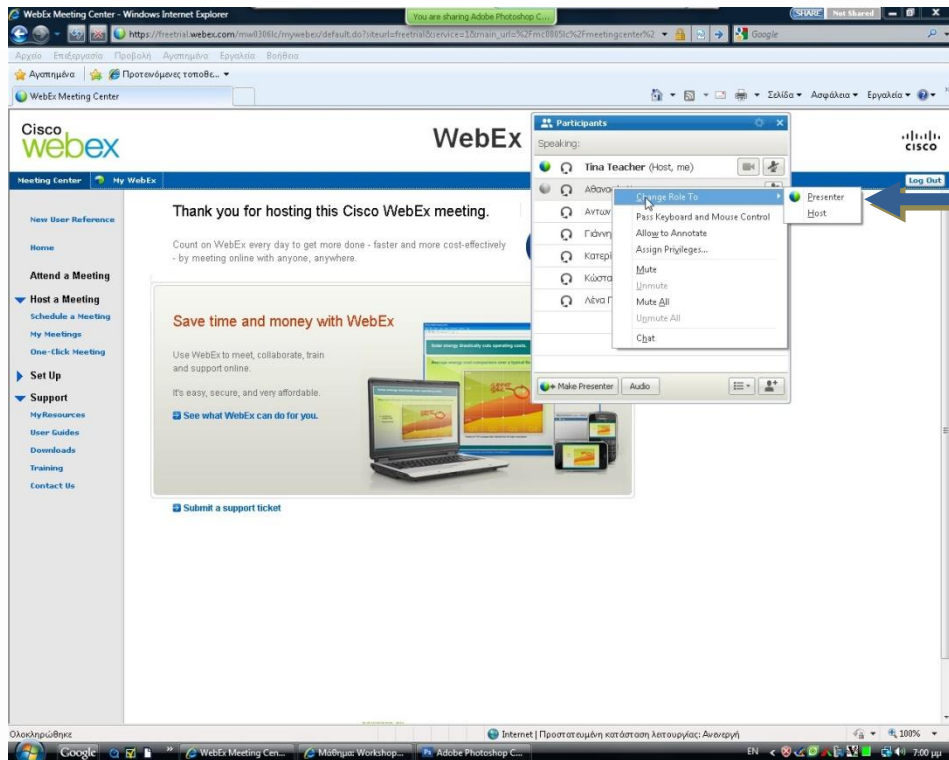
WebEx Meeting Center - Windows Internet Explorer

You are sharing Adobe Photoshop C...

SHARE Not Shared

https://freetrial.webex.com/mw0306lc/mywebex/default.do?siteurl=freetrial&service=1&main_url=%2Fmc0805lc%2Fmeetingcenter%2

Google

Αρχείο Επεξεργασία Προβολή Αγαπημένα Εργαλεία Βοήθεια

Αγαπημένα Προτεινόμενες τοποθε...

WebEx Meeting Center

Σελίδα Ασφάλεια Εργαλεία

Cisco webex

WebEx

cisco

Meeting Center My WebEx

Log Out

New User Reference

Home

Attend a Meeting

Host a Meeting

Schedule a Meeting

My Meetings

One-Click Meeting

Set Up

Support

MyResources

User Guides

Downloads

Training

Contact Us

Thank you for hosting this Cisco WebEx meeting.

Count on WebEx every day to get more done - faster and more cost-effectively - by meeting online with anyone, anywhere.

Save time and money with WebEx

Use WebEx to meet, collaborate, train and support online.

It's easy, secure, and very affordable.

See what WebEx can do for you.

Submit a support ticket

Participants

Speaking:

Tina Teacher (Host, me)

Αθανα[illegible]

Αντων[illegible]

Γιάννη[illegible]

Κατερ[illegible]

Κώστα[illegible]

Λένα Γ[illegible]

Change Role To

Pass Keyboard and Mouse Control

Allow to Annotate

Assign Privileges...

Mute

Unmute

Mute All

Unmute All

Chat

Presenter

Host

Make Presenter

Audio

Ολοκληρώθηκε

Internet | Προστατευμένη κατάσταση λειτουργίας: Ανενεργή

100%

Google

WebEx Meeting Cen...

Μάθημα: Workshop...

Adobe Photoshop C...

EN

7:00 μμ